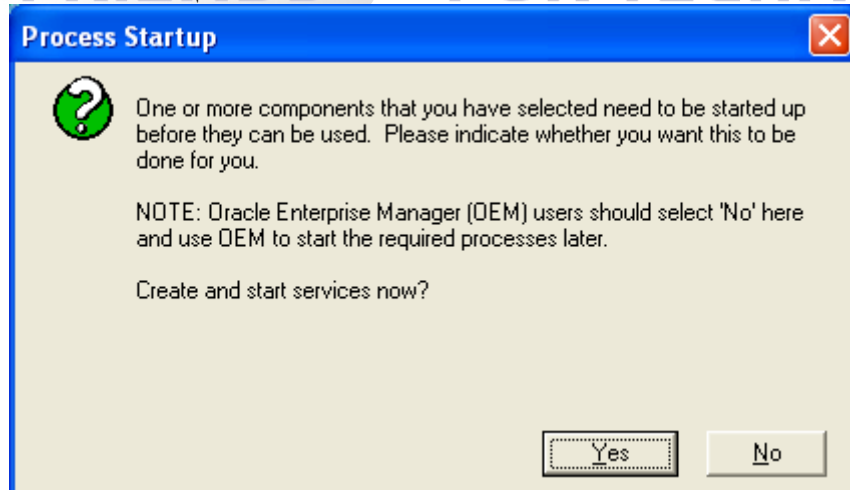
Process Startup

One or more components that you have selected need to be started up before they can be used. Please indicate whether you want this to be done for you.

NOTE: Oracle Enterprise Manager (OEM) users should select 'No' here and use OEM to start the required processes later.

Create and start services now?

Yes

No